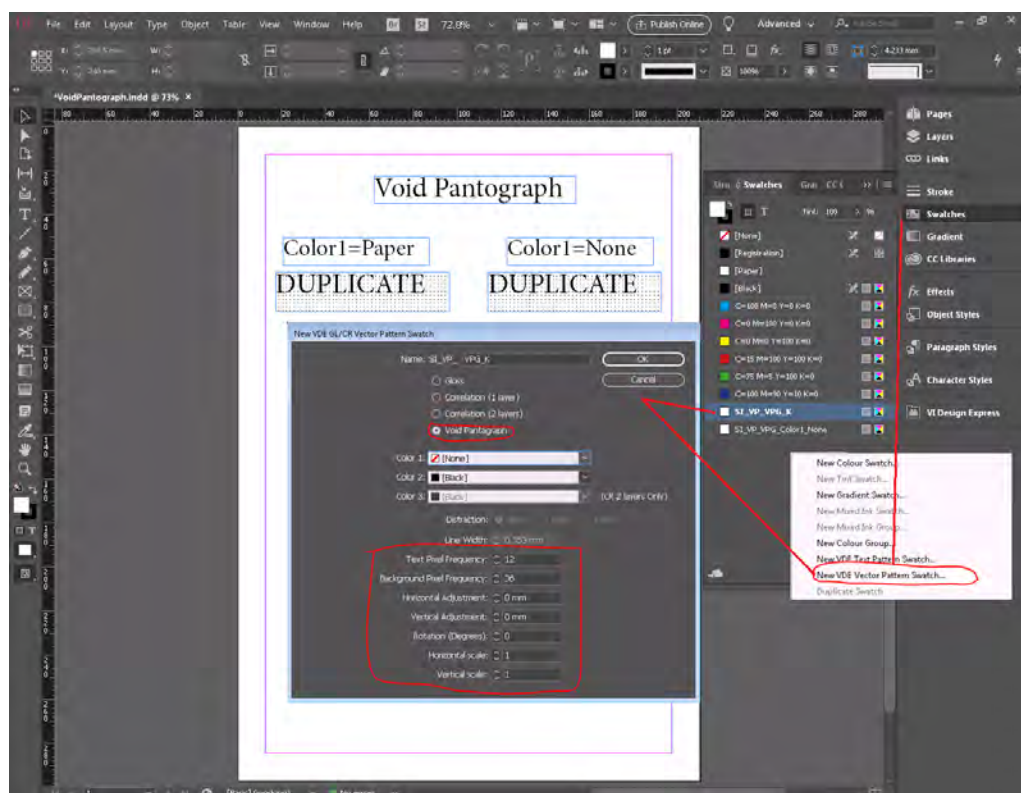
File Edit Layout Type Object Table View Window Help

72.8%

Publish Online

Advanced

*VoidPantograph.indd @ 73%

Void Pantograph

Color1=Paper

Color1=None

DUPLICATE

DUPLICATE

New VDE GL/CK Vector Pattern Swatch

Name: SI_VP_VPG_K

OK

Cancel

Glow

Correlation (1 layer)

Correlation (2 layers)

Void Pantograph

Color 1: [None]

Color 2: [Black]

Color 3: [Black]

(CR 2 layers Only)

Diffraction:

Line Width: 0.353 mm

Text Pixel Frequency: 12

Background Pixel Frequency: 36

Horizontal Adjustment: 0 mm

Vertical Adjustment: 0 mm

Rotation (Degrees): 0

Horizontal scale: 1

Vertical scale: 1

Stro Swatches Gra CC

Tint: 100 %

[None]

[Registration]

[Paper]

[Black]

C=100 M=0 Y=0 K=0

C=0 M=100 Y=0 K=0

C=0 M=0 Y=100 K=0

C=15 M=100 Y=100 K=0

C=75 M=5 Y=100 K=0

C=100 M=90 Y=10 K=0

SI_VP_VPG_K

SI_VP_VPG_Color1_None

New Colour Swatch...

New Tint Swatch...

New Gradient Swatch...

New Mixed Ink Swatch...

New Mixed Ink Group...

New Colour Group...

New VDE Text Pattern Swatch...

New VDE Vector Pattern Swatch...

Duplicate Swatch

Pages

Layers

Links

Stroke

Swatches

Gradient

CC Libraries

Effects

Object Styles

Paragraph Styles

Character Styles

VI Design Express